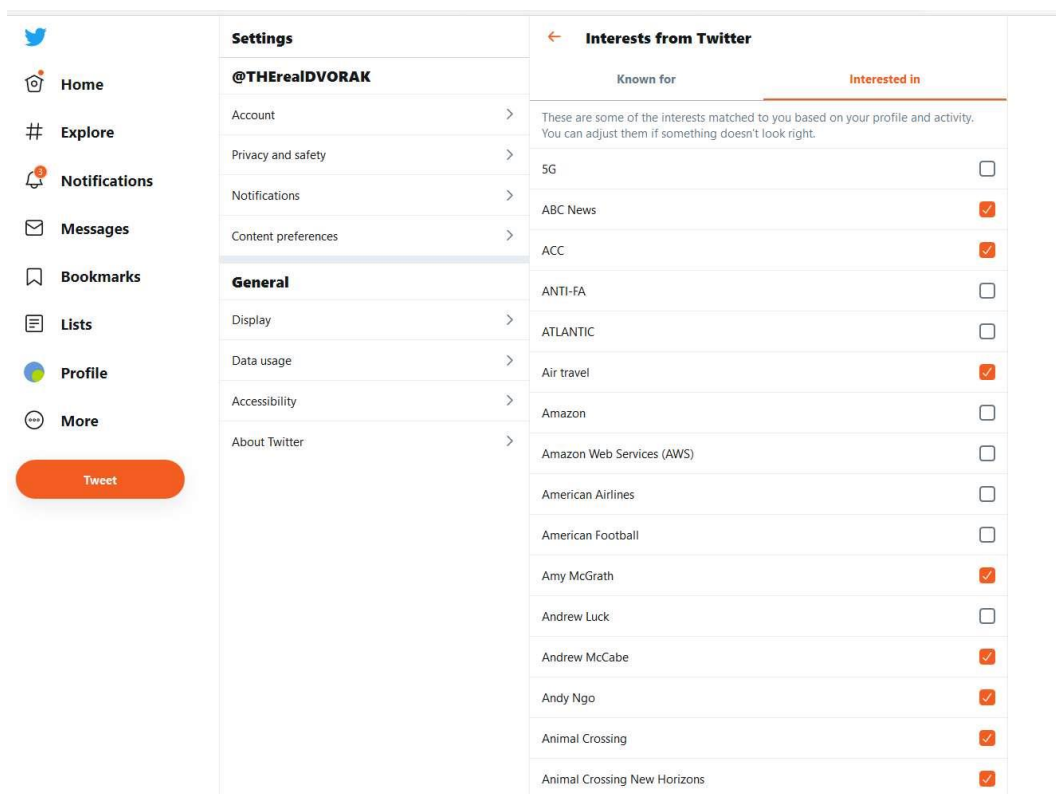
Home
Explore
3
Notifications
Messages
Bookmarks
Lists
Profile
More
Tweet

Settings
@THErealDVORAK
Account
Privacy and safety
Notifications
Content preferences
General
Display
Data usage
Accessibility
About Twitter

← Interests from Twitter
Known for
Interested in
These are some of the interests matched to you based on your profile and activity. You can adjust them if something doesn't look right.
5G
ABC News
ACC
ANTI-FA
ATLANTIC
Air travel
Amazon
Amazon Web Services (AWS)
American Airlines
American Football
Amy McGrath
Andrew Luck
Andrew McCabe
Andy Ngo
Animal Crossing
Animal Crossing New Horizons